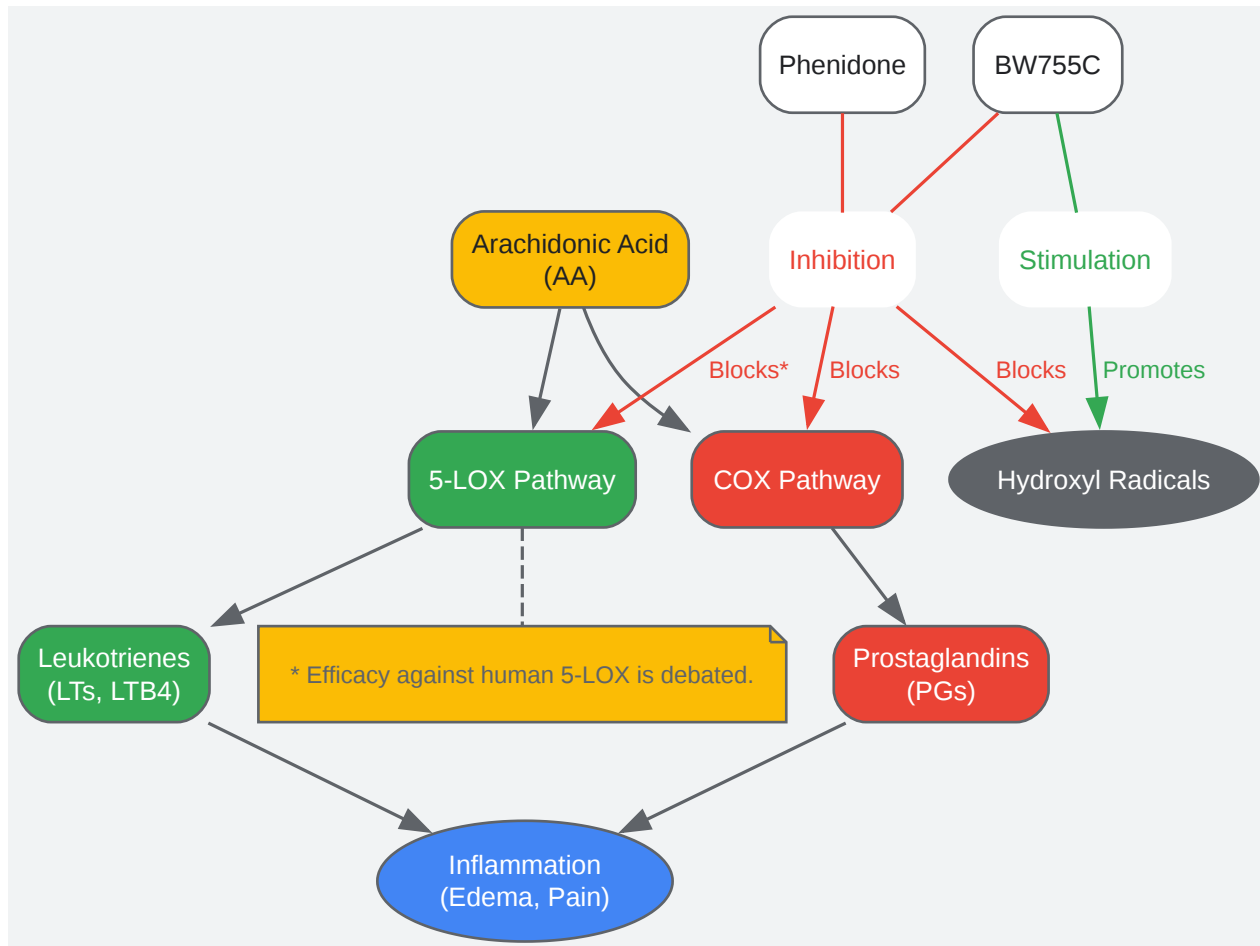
Phenidone

BW755C

Arachidonic Acid (AA)

Inhibition

Stimulation

Blocks*

Blocks

Blocks

Promotes

5-LOX Pathway

COX Pathway

Hydroxyl Radicals

Leukotrienes (LTs, LTB4)

* Efficacy against human 5-LOX is debated.

Prostaglandins (PGs)

Inflammation (Edema, Pain)